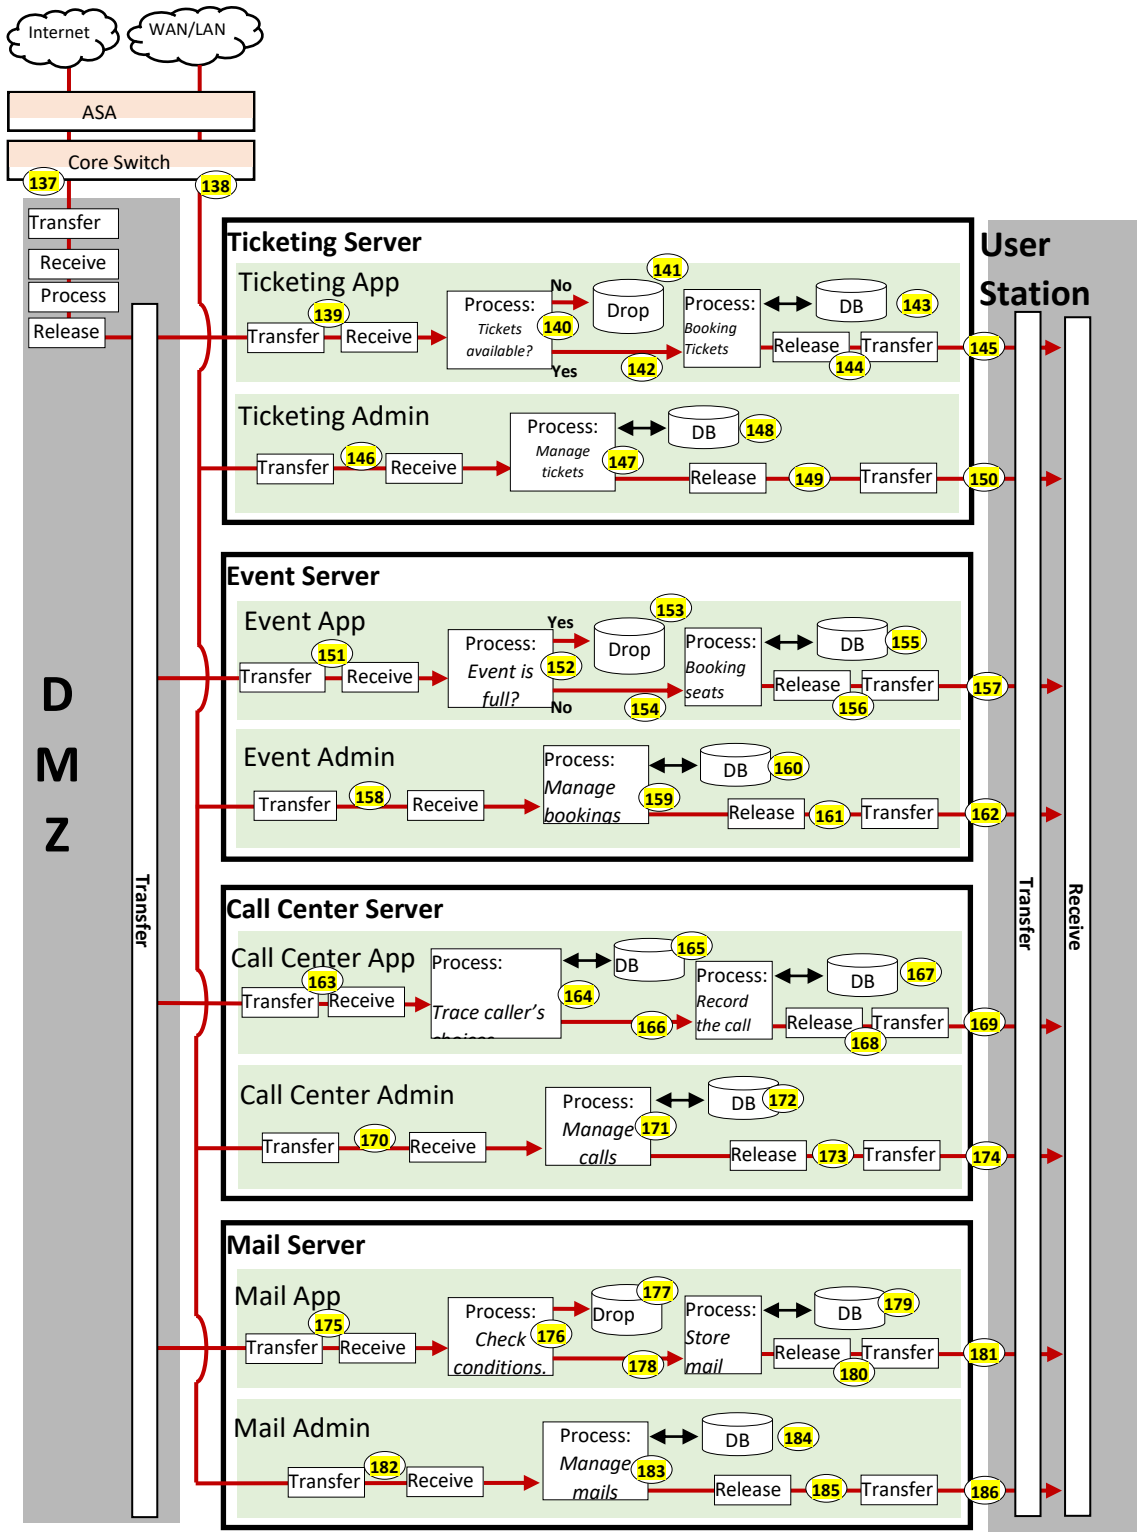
Internet

WAN/LAN

ASA

Core Switch

137

138

Transfer

Receive

Process

Release

D
M
Z

Transfer

Ticketing Server

Ticketing App

139

Transfer

Receive

Process: Tickets available?

No

Drop

141

140

Yes

142

Process: Booking Tickets

DB

143

Release

144

Transfer

145

Ticketing Admin

Transfer

146

Receive

Process: Manage tickets

DB

148

147

Release

149

Transfer

150

Event Server

Event App

151

Transfer

Receive

Process: Event is full?

Yes

Drop

153

152

No

154

Process: Booking seats

DB

155

Release

156

Transfer

157

Event Admin

Transfer

158

Receive

Process: Manage bookings

DB

160

159

Release

161

Transfer

162

Call Center Server

Call Center App

163

Transfer

Receive

Process: Trace caller's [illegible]

DB

165

164

166

Process: Record the call

DB

167

Release

168

Transfer

169

Call Center Admin

Transfer

170

Receive

Process: Manage calls

DB

172

171

Release

173

Transfer

174

Mail Server

Mail App

175

Transfer

Receive

Process: Check conditions.

Drop

177

176

178

Process: Store mail

DB

179

Release

180

Transfer

181

Mail Admin

Transfer

182

Receive

Process: Manage mails

DB

184

183

Release

185

Transfer

186

User Station

Transfer

Receive